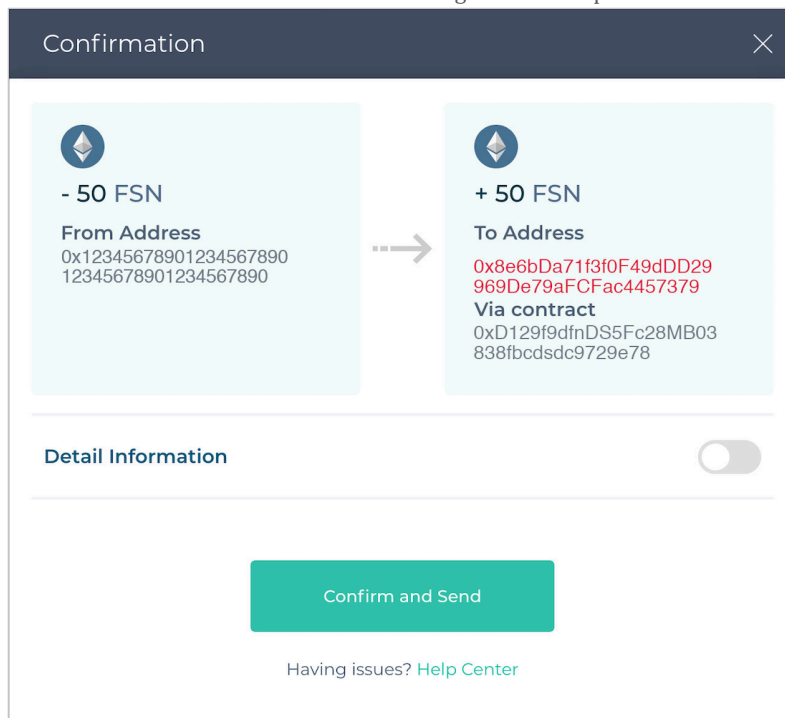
Confirmation

- 50 FSN
From Address
0x12345678901234567890 12345678901234567890

+ 50 FSN
To Address
0x8e6bDa71f3f0F49dDD29 969De79aFCFac4457379
Via contract
0xD129f9dfnDS5Fc28MB03 838fbcdsdc9729e78

Detail Information

Confirm and Send

Having issues? Help Center